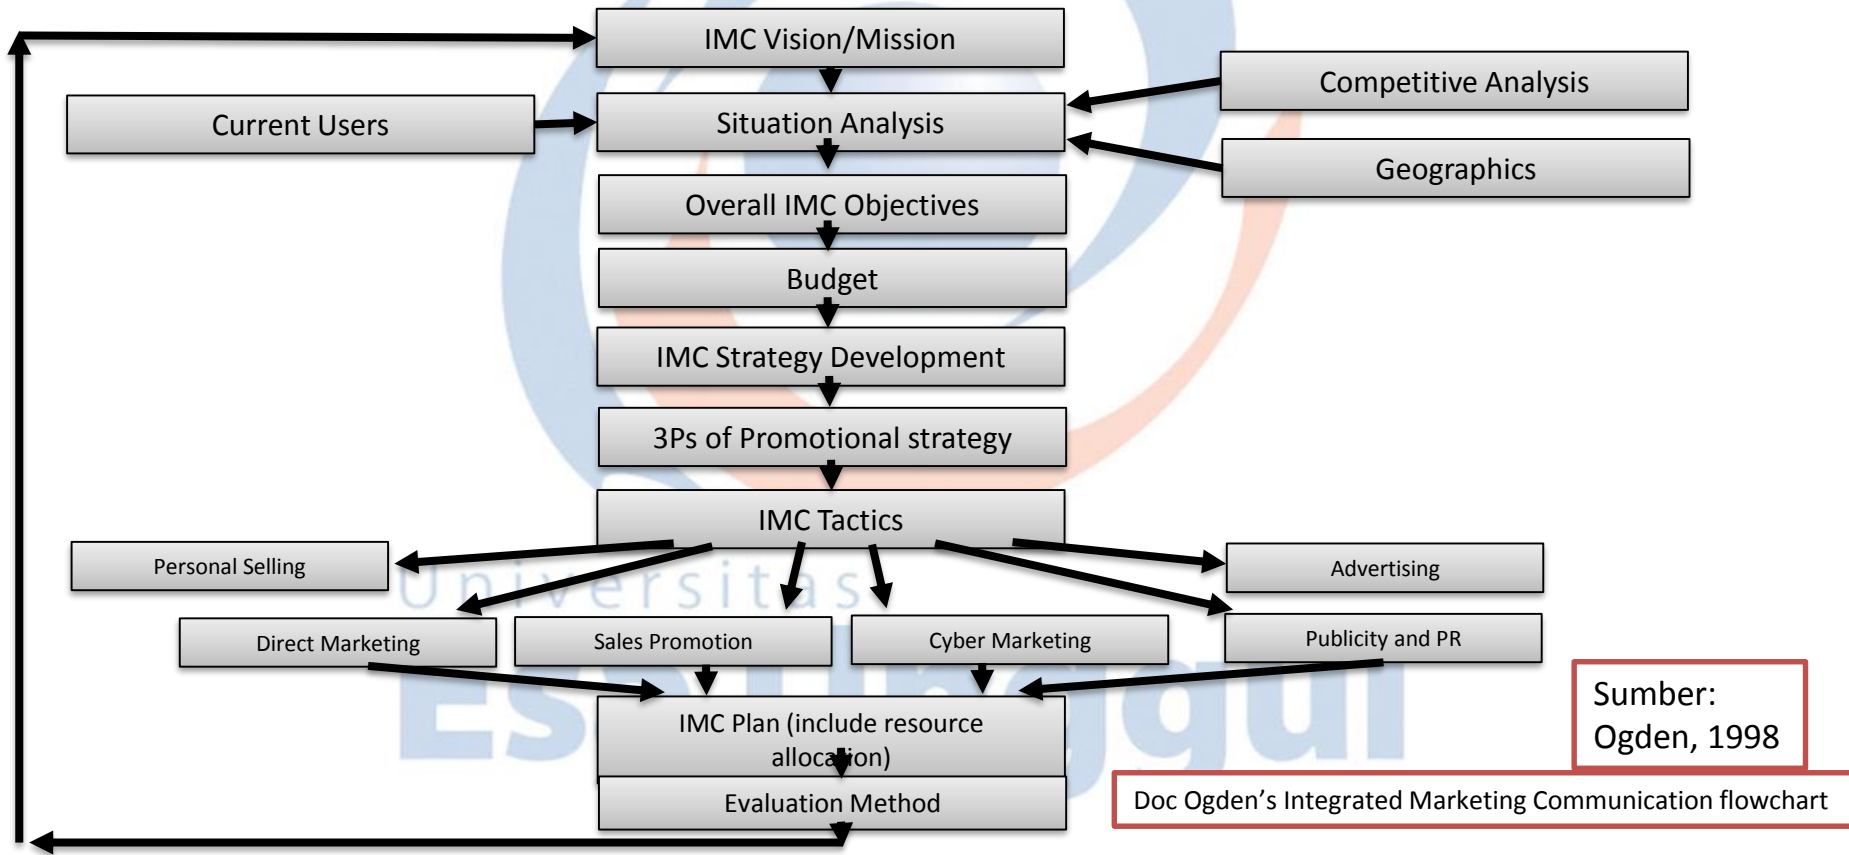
IMC Vision/Mission

Current Users

Situation Analysis

Competitive Analysis

Geographics

Overall IMC Objectives

Budget

IMC Strategy Development

3Ps of Promotional strategy

IMC Tactics

Personal Selling

Advertising

Direct Marketing

Sales Promotion

Cyber Marketing

Publicity and PR

IMC Plan (include resource allocation)

Evaluation Method

Sumber: Ogden, 1998

Doc Ogden’s Integrated Marketing Communication flowchart

Universitas Esa Unggul